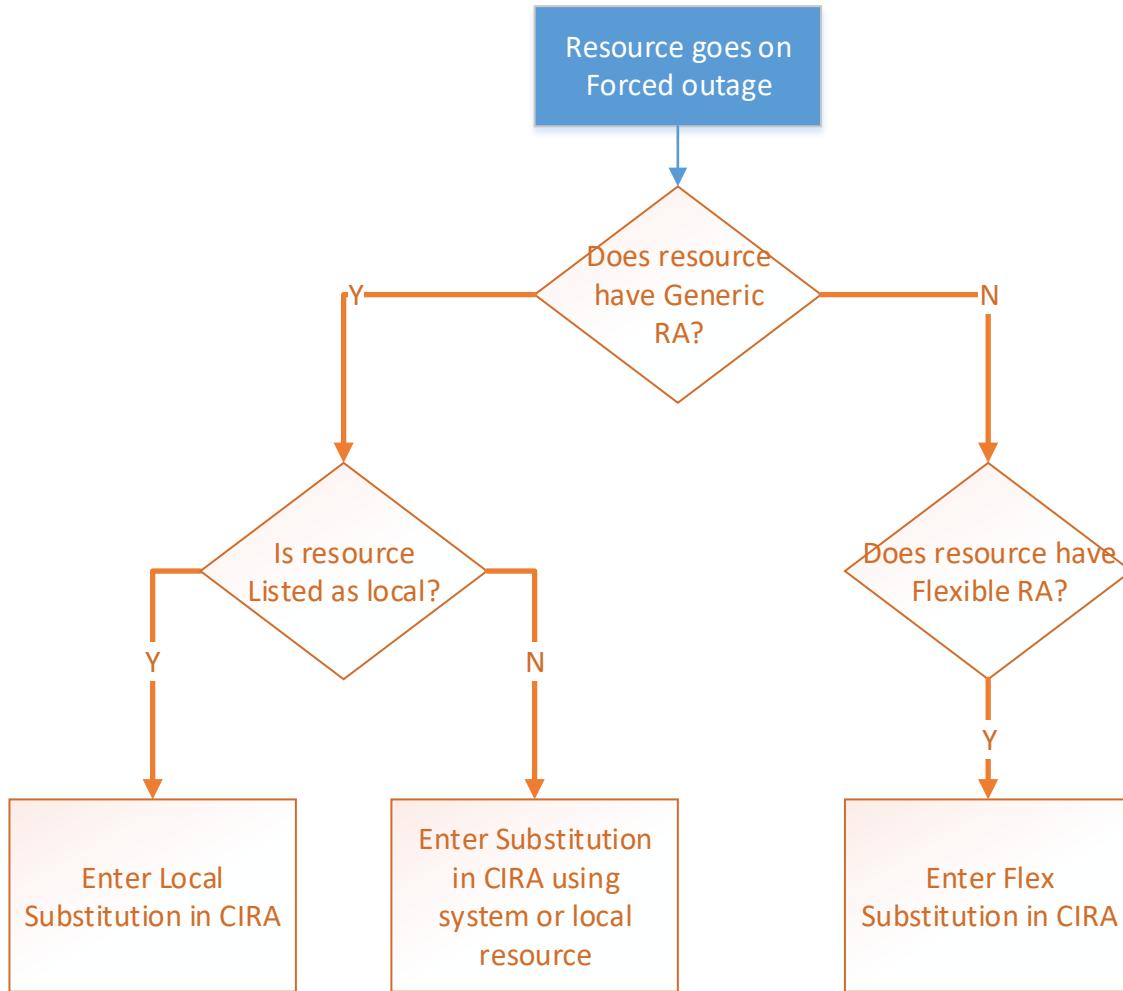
Resource goes on Forced outage

Does resource have Generic RA?

Y

N

Is resource Listed as local?

Does resource have Flexible RA?

Y

N

Y

Enter Local Substitution in CIRA

Enter Substitution in CIRA using system or local resource

Enter Flex Substitution in CIRA